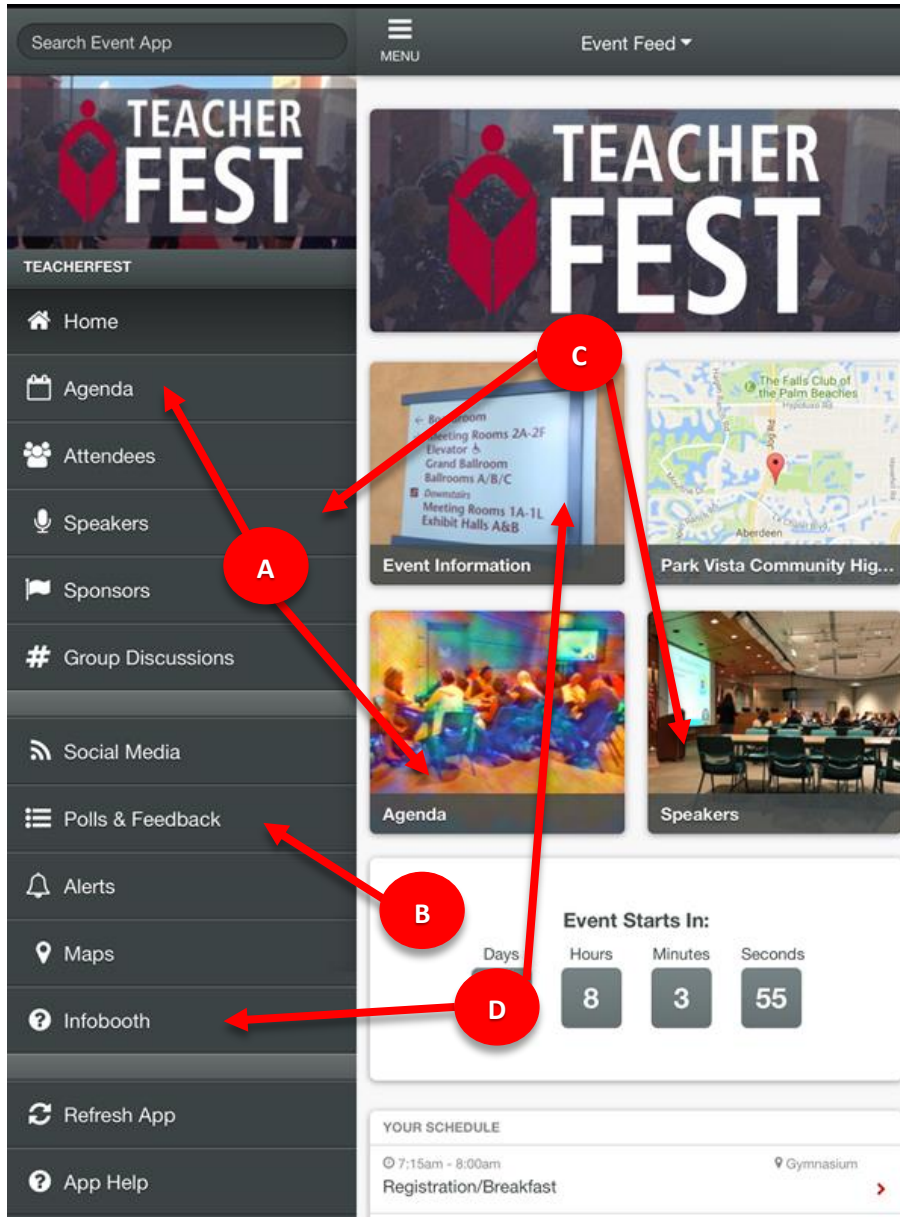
Search Event App

TEACHER FEST

TEACHERFEST

Home
Agenda
Attendees
Speakers
Sponsors
Group Discussions

Social Media
Polls & Feedback
Alerts
Maps
Infobooth

Refresh App
App Help

MENU

Event Feed

TEACHER FEST

C

A

B

D

← Ballroom
Meeting Rooms 2A-2F
Elevator
Grand Ballroom
Ballrooms A/B/C
Downstairs
Meeting Rooms 1A-1L
Exhibit Halls A&B

Event Information

The Falls Club of the Palm Beaches
Aberdeen

Park Vista Community Hig...

Agenda

Speakers

Event Starts In:

| Days | Hours | Minutes | Seconds |
|---|---|---|---|
| | 8 | 3 | 55 |

YOUR SCHEDULE

7:15am - 8:00am
Gymnasium
Registration/Breakfast